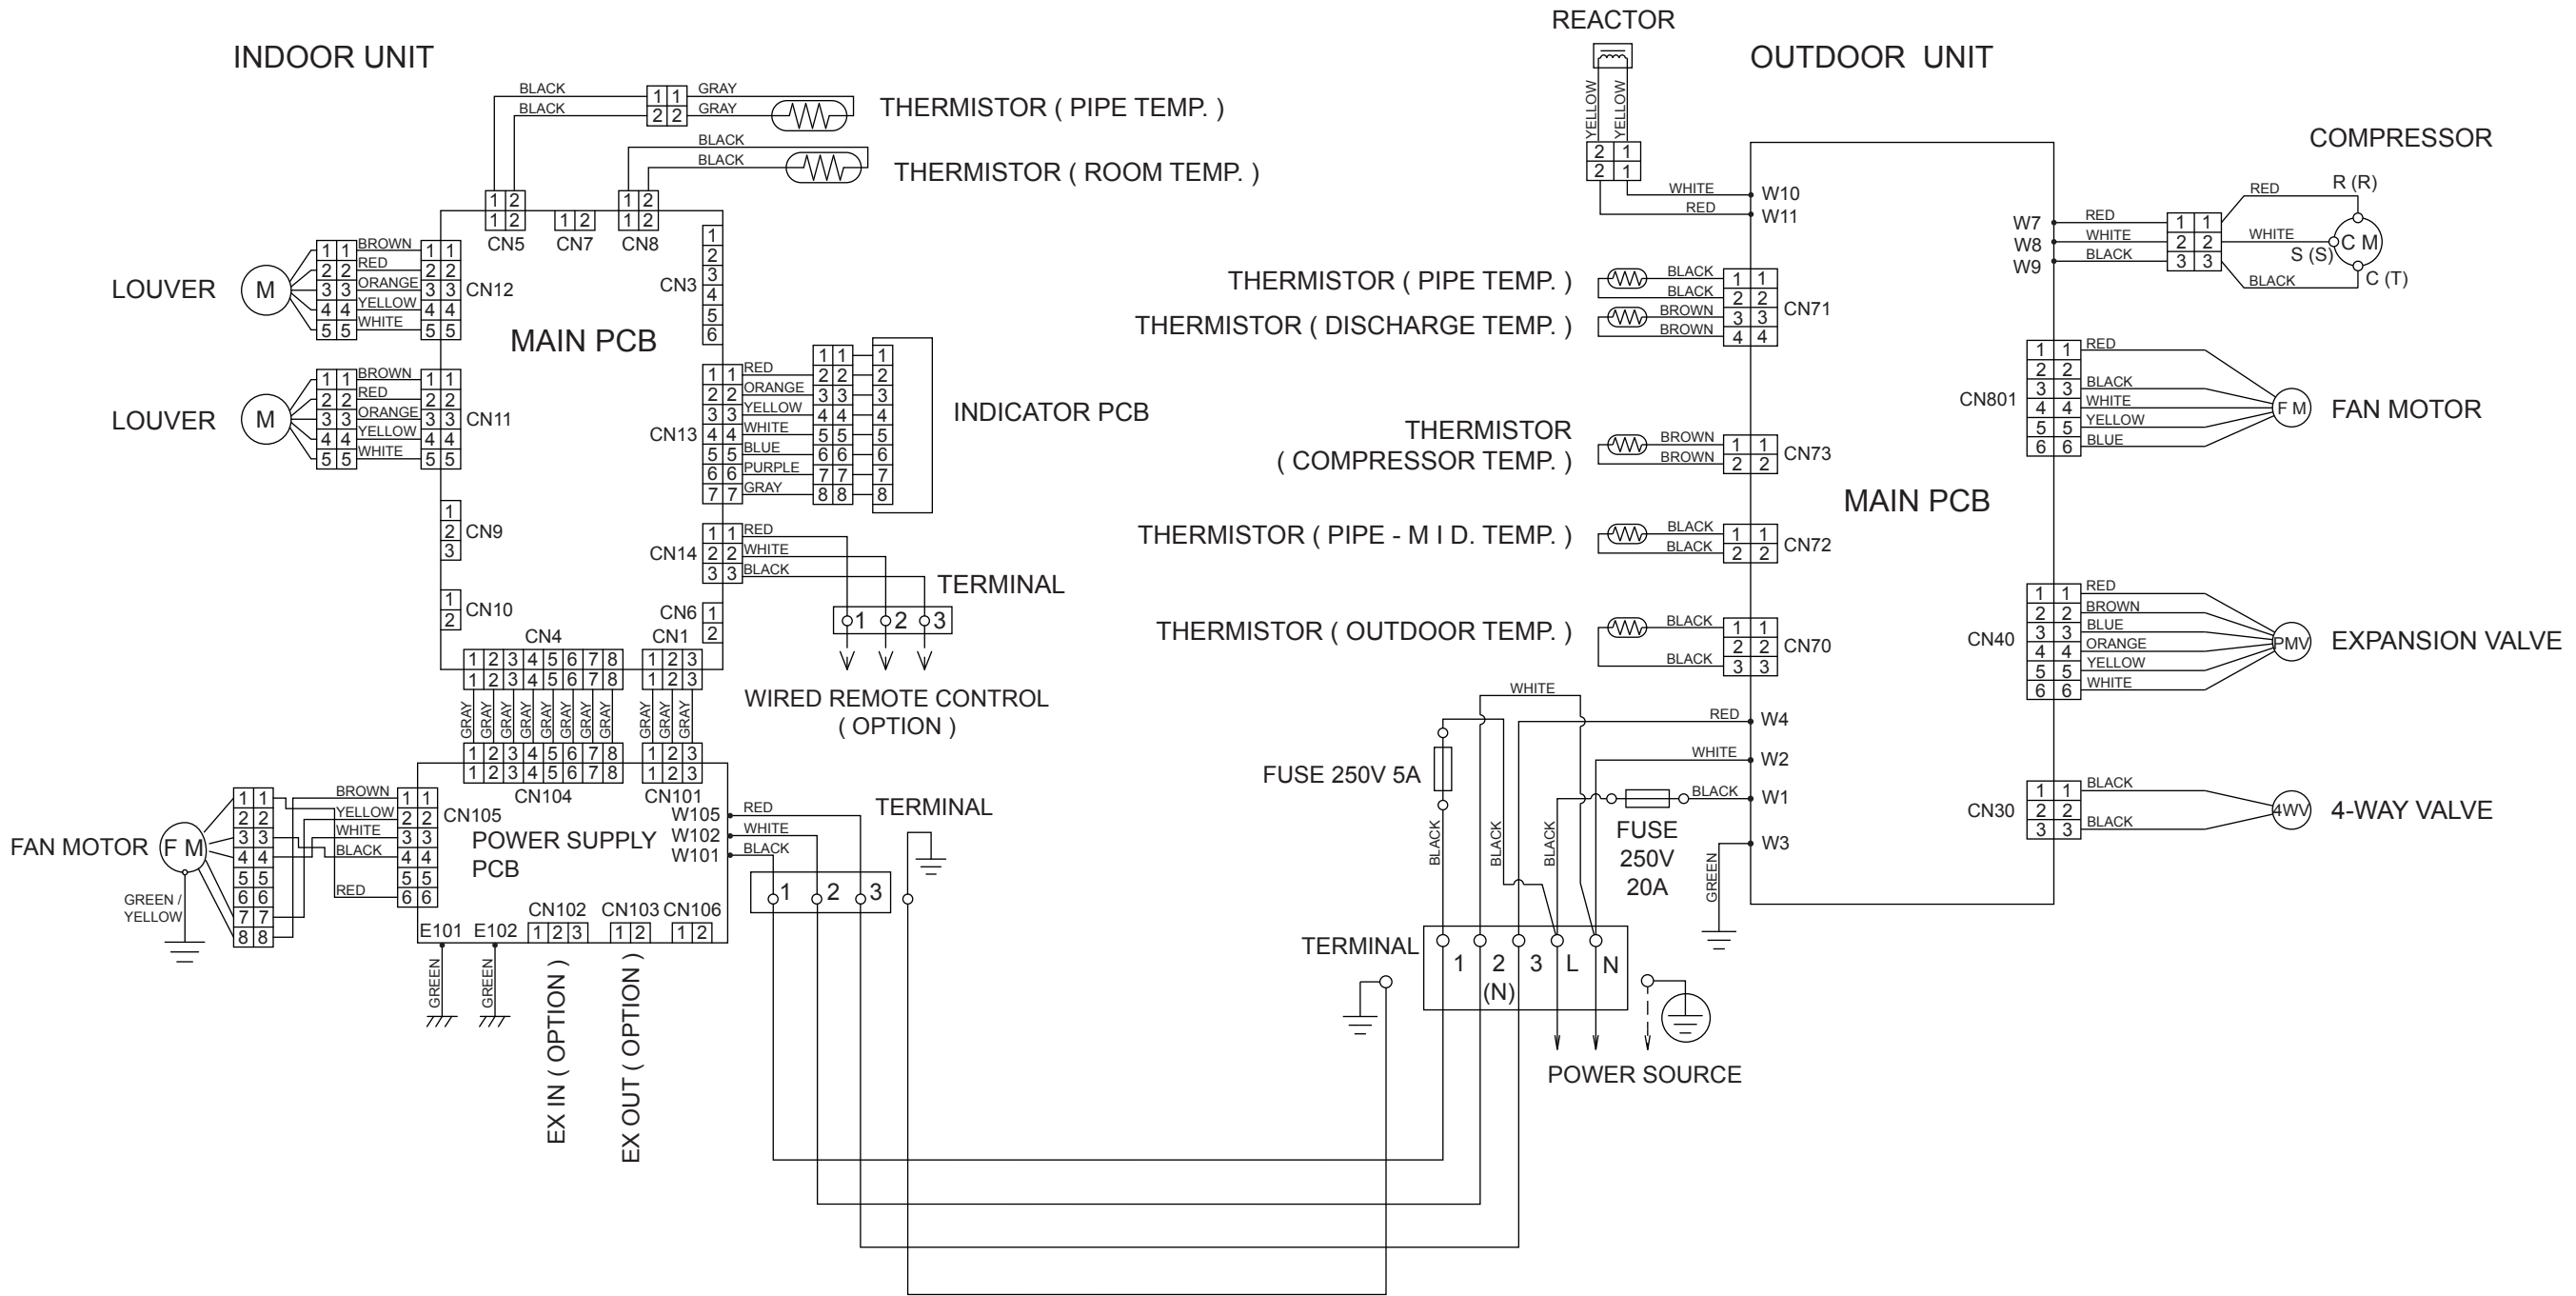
INDOOR UNIT

BLACK
BLACK
GRAY
GRAY
THERMISTOR ( PIPE TEMP. )
BLACK
BLACK
THERMISTOR ( ROOM TEMP. )

CN5 CN7 CN8
CN3

LOUVER
M
BROWN
RED
ORANGE
YELLOW
WHITE
CN12

MAIN PCB

LOUVER
M
BROWN
RED
ORANGE
YELLOW
WHITE
CN11

CN13
RED
ORANGE
YELLOW
WHITE
BLUE
PURPLE
GRAY

INDICATOR PCB

CN9
CN10

CN14
RED
WHITE
BLACK
TERMINAL
1 2 3

CN6
CN1
CN4

WIRED REMOTE CONTROL
( OPTION )

GRAY GRAY GRAY GRAY GRAY GRAY GRAY GRAY GRAY GRAY GRAY

CN104 CN101

FAN MOTOR
F M
GREEN / YELLOW
BROWN
YELLOW
WHITE
BLACK
RED
CN105
POWER SUPPLY PCB
W105
W102
W101
RED
WHITE
BLACK
TERMINAL
1 2 3

E101 E102 CN102 CN103 CN106
GREEN GREEN
EX IN ( OPTION )
EX OUT ( OPTION )

REACTOR
YELLOW YELLOW
OUTDOOR UNIT

WHITE W10
RED W11

COMPRESSOR
RED R (R)
W7 RED
W8 WHITE
W9 BLACK
WHITE
C M
S (S)
BLACK C (T)

THERMISTOR ( PIPE TEMP. )
BLACK
BLACK
THERMISTOR ( DISCHARGE TEMP. )
BROWN
BROWN
CN71

CN801
RED
BLACK
WHITE
YELLOW
BLUE
F M
FAN MOTOR

THERMISTOR
( COMPRESSOR TEMP. )
BROWN
BROWN
CN73

MAIN PCB

THERMISTOR ( PIPE - M I D. TEMP. )
BLACK
BLACK
CN72

THERMISTOR ( OUTDOOR TEMP. )
BLACK
BLACK
CN70

CN40
RED
BROWN
BLUE
ORANGE
YELLOW
WHITE
PMV
EXPANSION VALVE

WHITE
RED W4
WHITE W2
BLACK W1
W3
FUSE 250V 5A
BLACK BLACK BLACK
FUSE
250V
20A
GREEN

CN30
BLACK
BLACK
4WV
4-WAY VALVE

TERMINAL
1 2 (N) 3 L N
POWER SOURCE